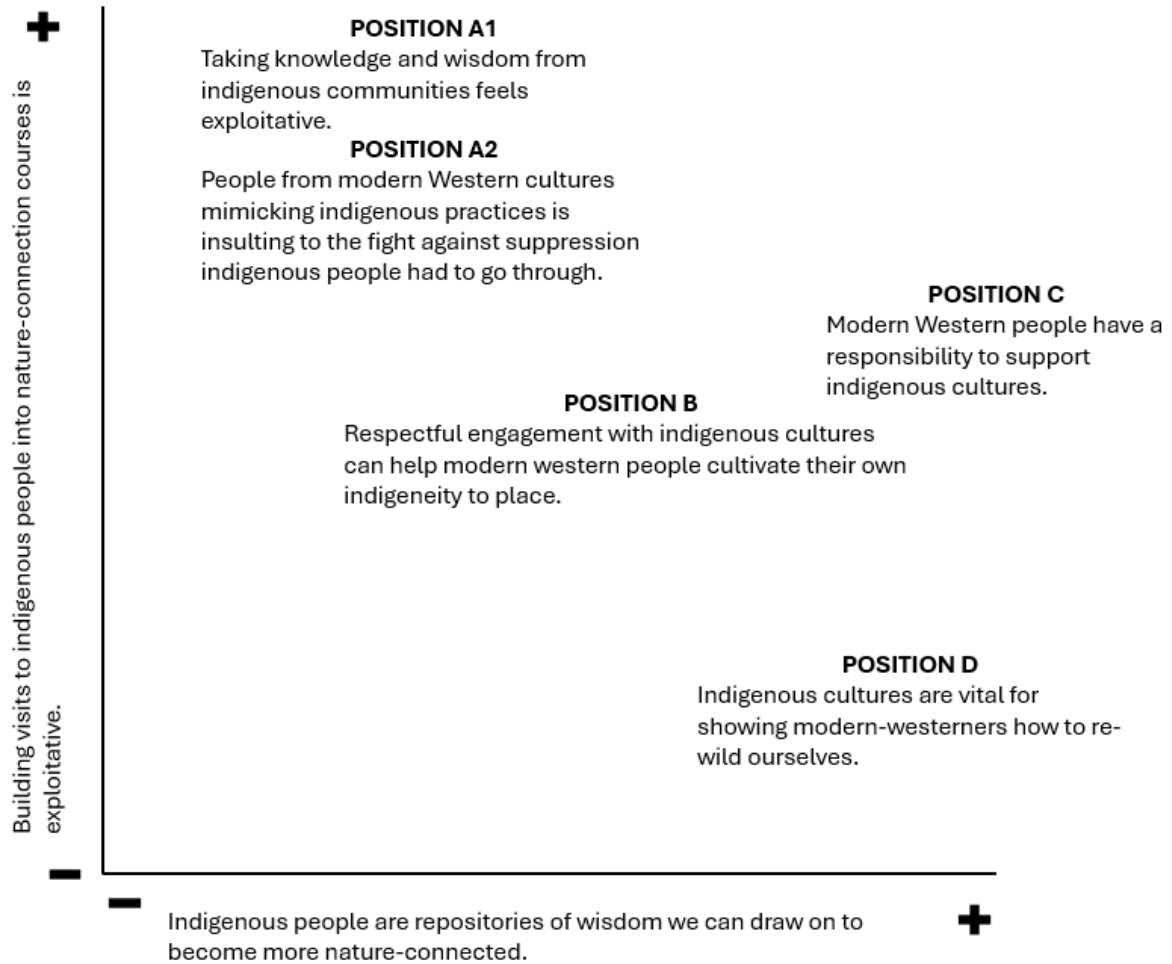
+
Building visits to indigenous people into nature-connection courses is exploitative.
−

POSITION A1
Taking knowledge and wisdom from indigenous communities feels exploitative.

POSITION A2
People from modern Western cultures mimicking indigenous practices is insulting to the fight against suppression indigenous people had to go through.

POSITION C
Modern Western people have a responsibility to support indigenous cultures.

POSITION B
Respectful engagement with indigenous cultures can help modern western people cultivate their own indigeneity to place.

POSITION D
Indigenous cultures are vital for showing modern-westerners how to re-wild ourselves.

−
Indigenous people are repositories of wisdom we can draw on to become more nature-connected.
+